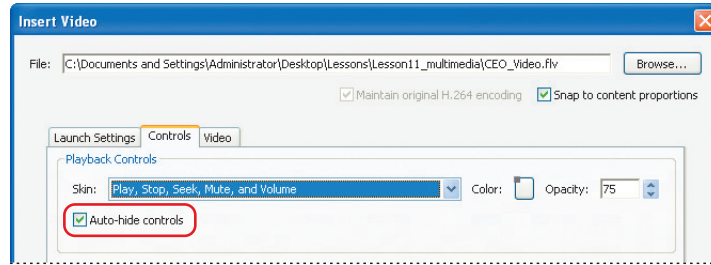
Insert Video

File: C:\Documents and Settings\Administrator\Desktop\Lessons\Lesson11_multimedia\CEO_Video.flv Browse...

Maintain original H.264 encoding Snap to content proportions

Launch Settings Controls Video

Playback Controls

Skin: Play, Stop, Seek, Mute, and Volume Color: Opacity: 75

Auto-hide controls